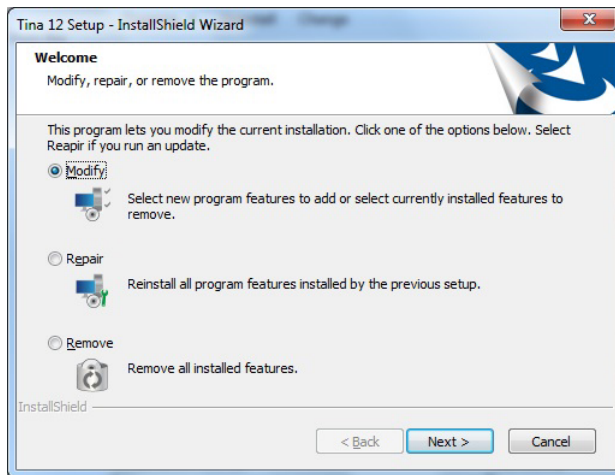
Tina 12 Setup - InstallShield Wizard

Welcome

Modify, repair, or remove the program.

This program lets you modify the current installation. Click one of the options below. Select Reapir if you run an update.

Modify

Select new program features to add or select currently installed features to remove.

Repair

Reinstall all program features installed by the previous setup.

Remove

Remove all installed features.

InstallShield

< Back

Next >

Cancel